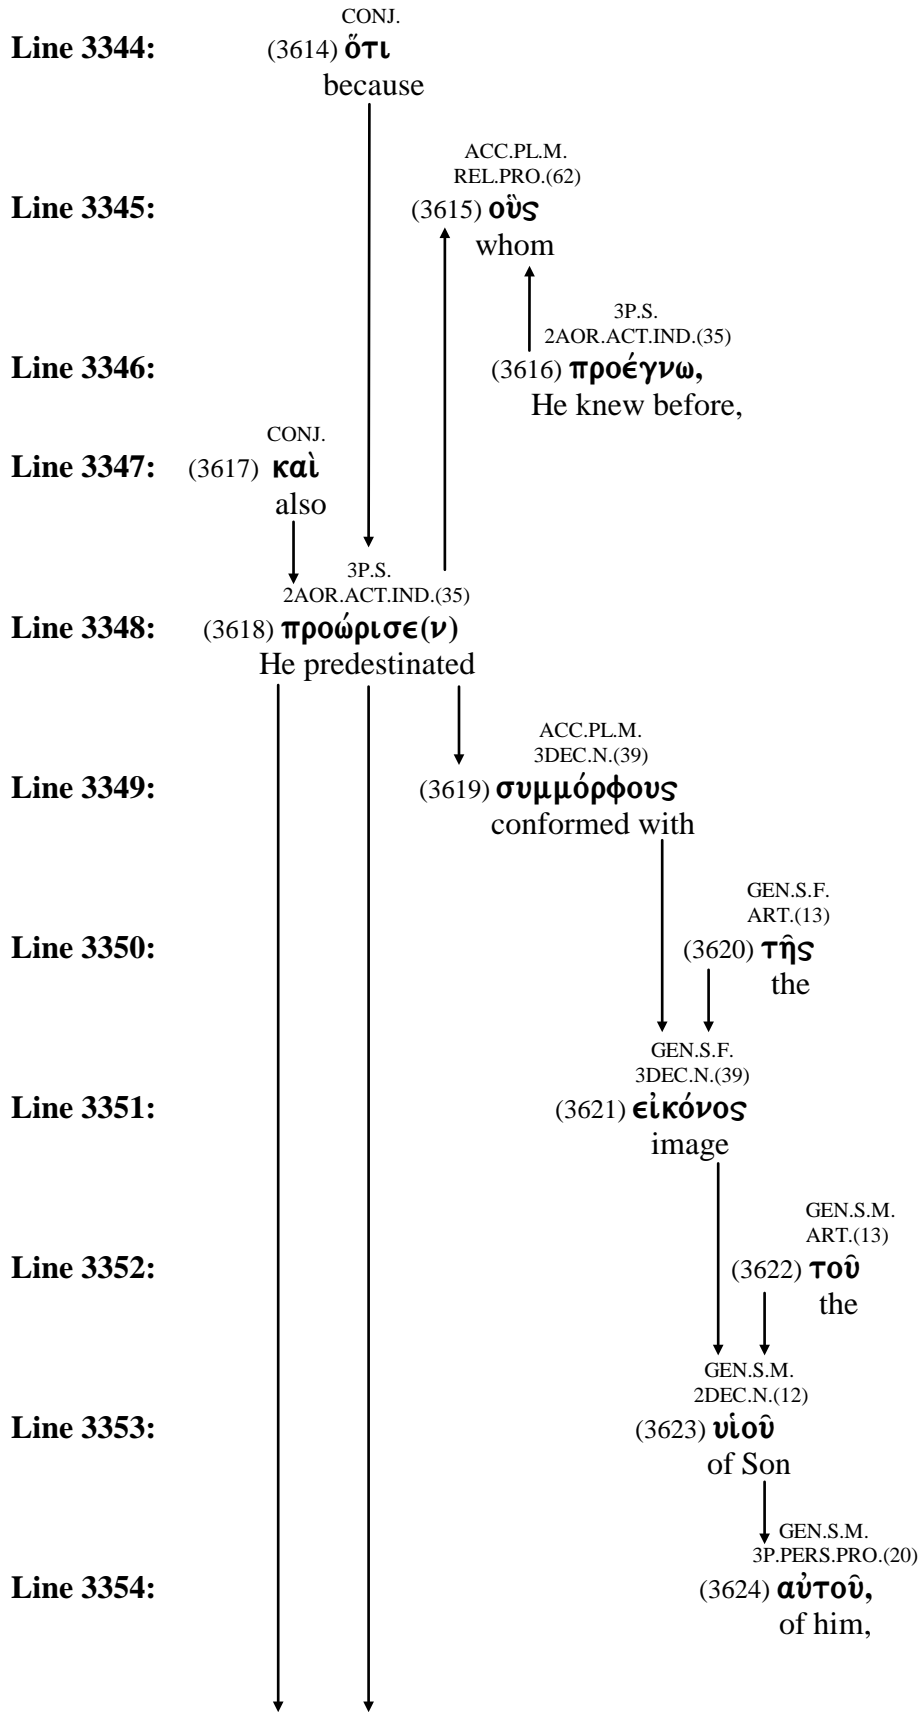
CONJ.
Line 3344: (3614) ὅτι
because

ACC.PL.M.
REL.PRO.(62)
Line 3345: (3615) οὓς
whom

3P.S.
2AOR.ACT.IND.(35)
Line 3346: (3616) προέγνω,
He knew before,

CONJ.
Line 3347: (3617) καὶ
also

3P.S.
2AOR.ACT.IND.(35)
Line 3348: (3618) προώρισε(ν)
He predestinated

ACC.PL.M.
3DEC.N.(39)
Line 3349: (3619) συμμόρφους
conformed with

GEN.S.F.
ART.(13)
Line 3350: (3620) τῆς
the

GEN.S.F.
3DEC.N.(39)
Line 3351: (3621) εἰκόνος
image

GEN.S.M.
ART.(13)
Line 3352: (3622) τοῦ
the

GEN.S.M.
2DEC.N.(12)
Line 3353: (3623) υἱοῦ
of Son

GEN.S.M.
3P.PERS.PRO.(20)
Line 3354: (3624) αὐτοῦ,
of him,